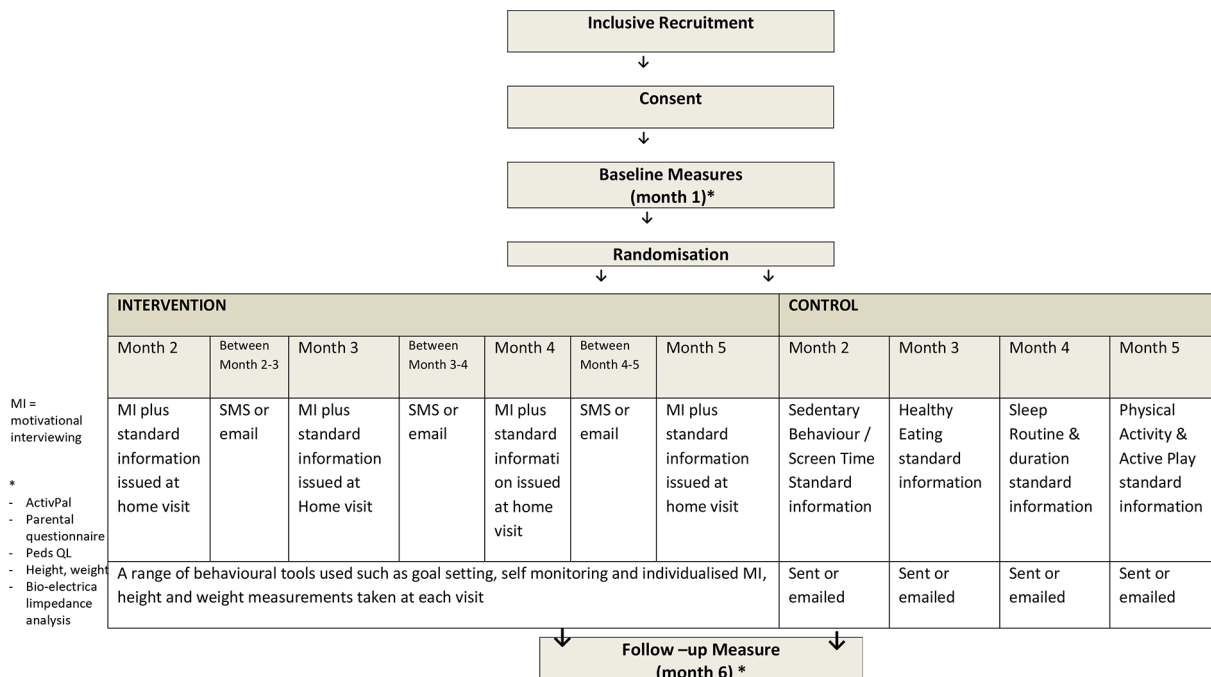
Inclusive Recruitment

↓

Consent

↓

Baseline Measures (month 1)*

↓

Randomisation

↓ ↓

MI = motivational interviewing

*
- ActivPal
- Parental questionnaire
- Peds QL
- Height, weight
- Bio-electrica limpedance analysis

| INTERVENTION | | | | | | | CONTROL | | | |
|---|---|---|---|---|---|---|---|---|---|---|
| Month 2 | Between Month 2-3 | Month 3 | Between Month 3-4 | Month 4 | Between Month 4-5 | Month 5 | Month 2 | Month 3 | Month 4 | Month 5 |
| MI plus standard information issued at home visit | SMS or email | MI plus standard information issued at Home visit | SMS or email | MI plus standard information issued at home visit | SMS or email | MI plus standard information issued at home visit | Sedentary Behaviour / Screen Time Standard information | Healthy Eating standard information | Sleep Routine & duration standard information | Physical Activity & Active Play standard information |
| A range of behavioural tools used such as goal setting, self monitoring and individualised MI, height and weight measurements taken at each visit | | | | | | | Sent or emailed | Sent or emailed | Sent or emailed | Sent or emailed |

↓ ↓

Follow –up Measure (month 6) *